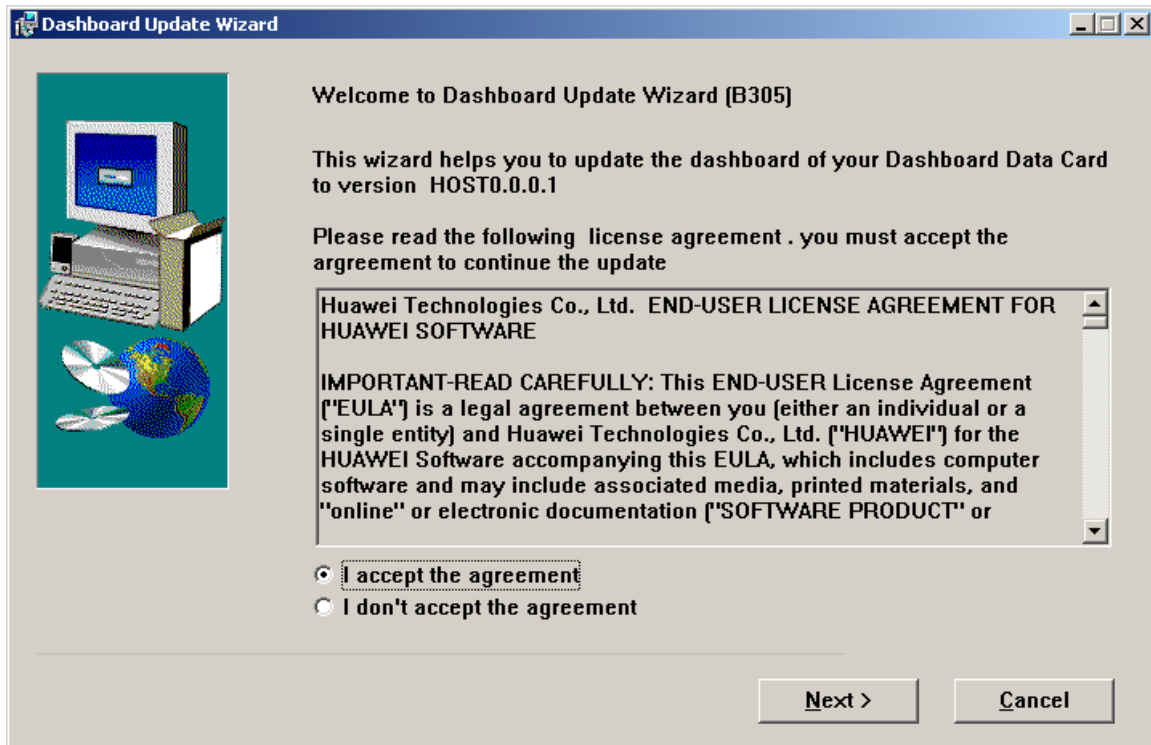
Dashboard Update Wizard

Welcome to Dashboard Update Wizard (B305)

This wizard helps you to update the dashboard of your Dashboard Data Card to version HOST0.0.0.1

Please read the following license agreement . you must accept the argreement to continue the update

Huawei Technologies Co., Ltd. END-USER LICENSE AGREEMENT FOR HUAWEI SOFTWARE

IMPORTANT-READ CAREFULLY: This END-USER License Agreement ("EULA") is a legal agreement between you (either an individual or a single entity) and Huawei Technologies Co., Ltd. ("HUAWEI") for the HUAWEI Software accompanying this EULA, which includes computer software and may include associated media, printed materials, and "online" or electronic documentation ("SOFTWARE PRODUCT" or

I accept the agreement
I don't accept the agreement

Next >
Cancel